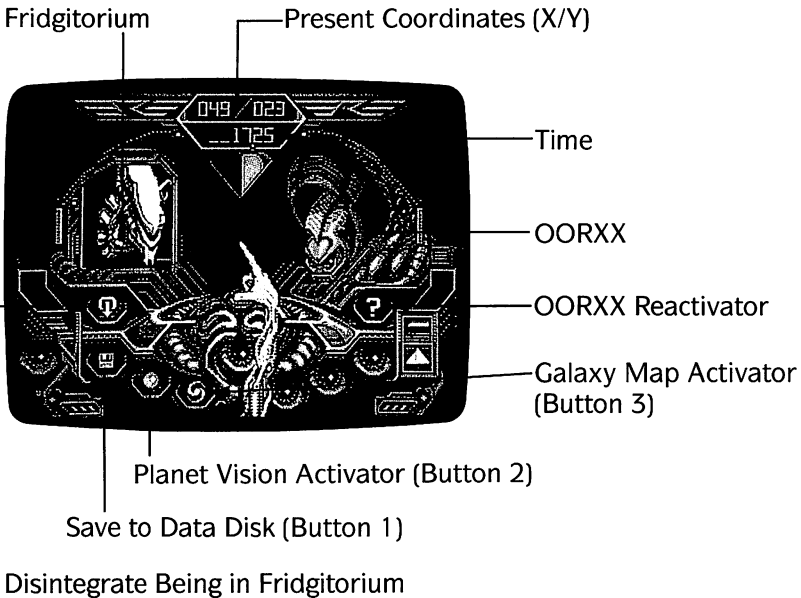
Fridgitorium
Present Coordinates (X/Y)
049 / 023
1725
Time
OORXX
OORXX Reactivator
?
Galaxy Map Activator (Button 3)
Planet Vision Activator (Button 2)
Save to Data Disk (Button 1)
Disintegrate Being in Fridgitorium